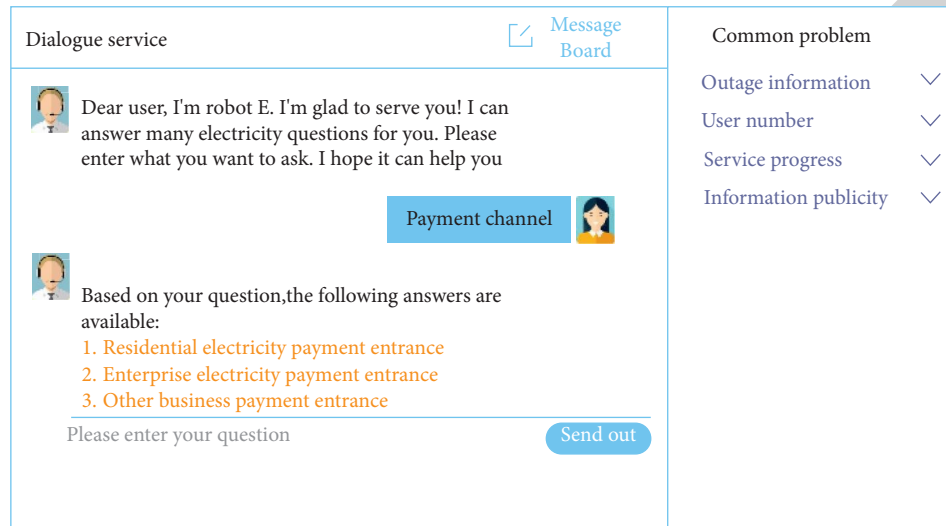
Dialogue service

Message Board

Common problem

Outage information

User number

Service progress

Information publicity

Dear user, I'm robot E. I'm glad to serve you! I can answer many electricity questions for you. Please enter what you want to ask. I hope it can help you

Payment channel

Based on your question,the following answers are available:
1. Residential electricity payment entrance
2. Enterprise electricity payment entrance
3. Other business payment entrance

Please enter your question

Send out